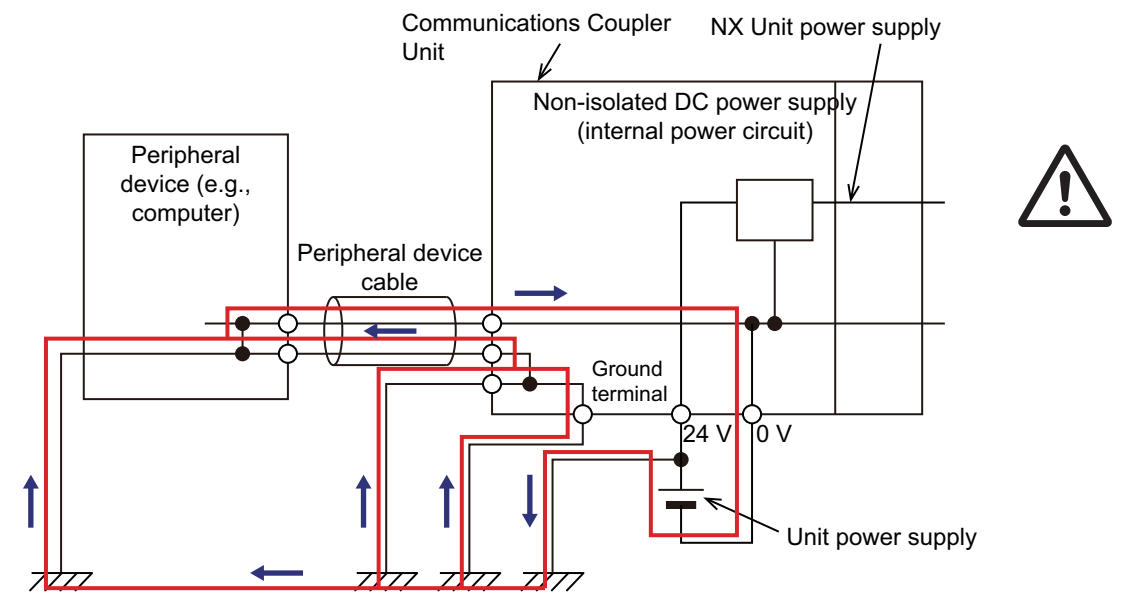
Communications Coupler Unit

NX Unit power supply

Non-isolated DC power supply (internal power circuit)

Peripheral device (e.g., computer)

Peripheral device cable

Ground terminal

24 V

0 V

Unit power supply